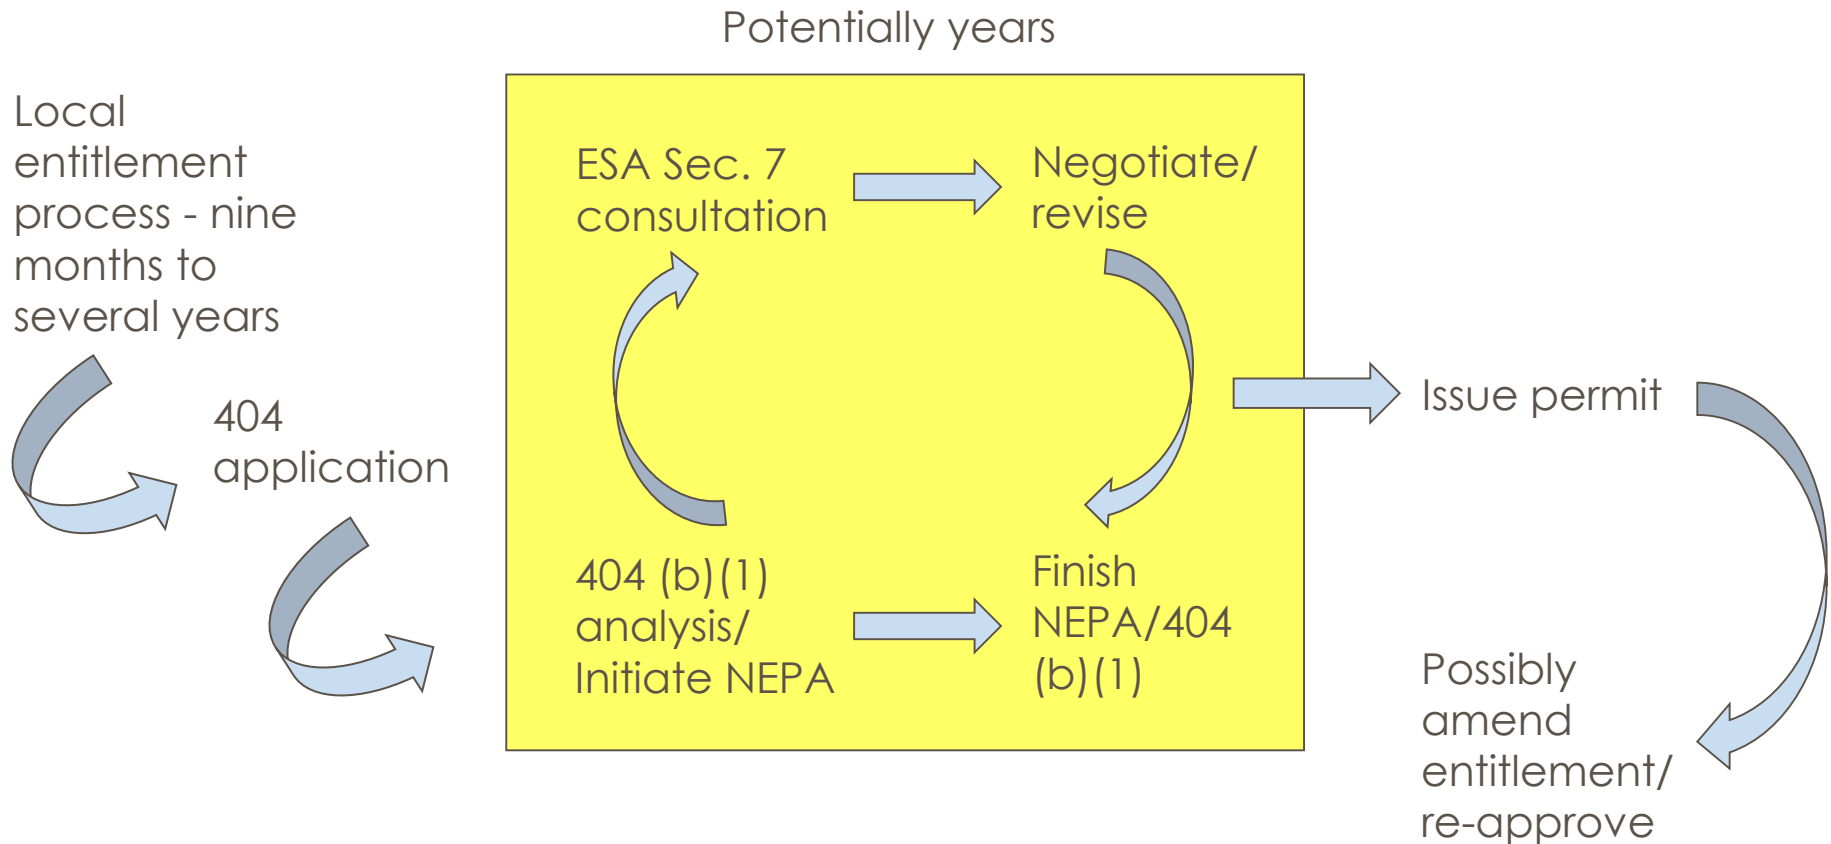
Potentially years

Local entitlement process - nine months to several years

404 application

ESA Sec. 7 consultation

Negotiate/ revise

404 (b)(1) analysis/ Initiate NEPA

Finish NEPA/404 (b)(1)

Issue permit

Possibly amend entitlement/ re-approve